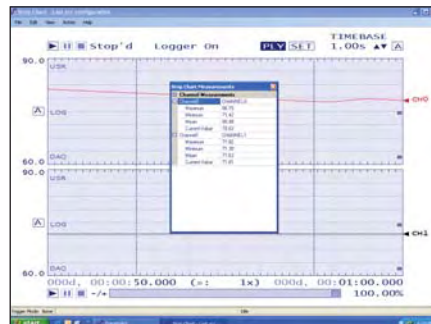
Stop'd Logger On PLY SET TIMEBASE 1.00s A

90.0 USR

A LOG

60.0 DAQ

Strip Chart Measurements

Channel Measurements

ChannelA CHANNEL0

Minimum 68.75

Maximum 71.42

Mean 69.91

Current Value 70.61

ChannelB CHANNEL1

Minimum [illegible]

Maximum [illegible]

Mean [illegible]

Current Value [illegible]

CH0

90.0 USR

A LOG

CH1

60.0 DAQ

000d, 00:00:50.000 (=: 1x) 000d, 00:01:00.000

-/+ 100.00%